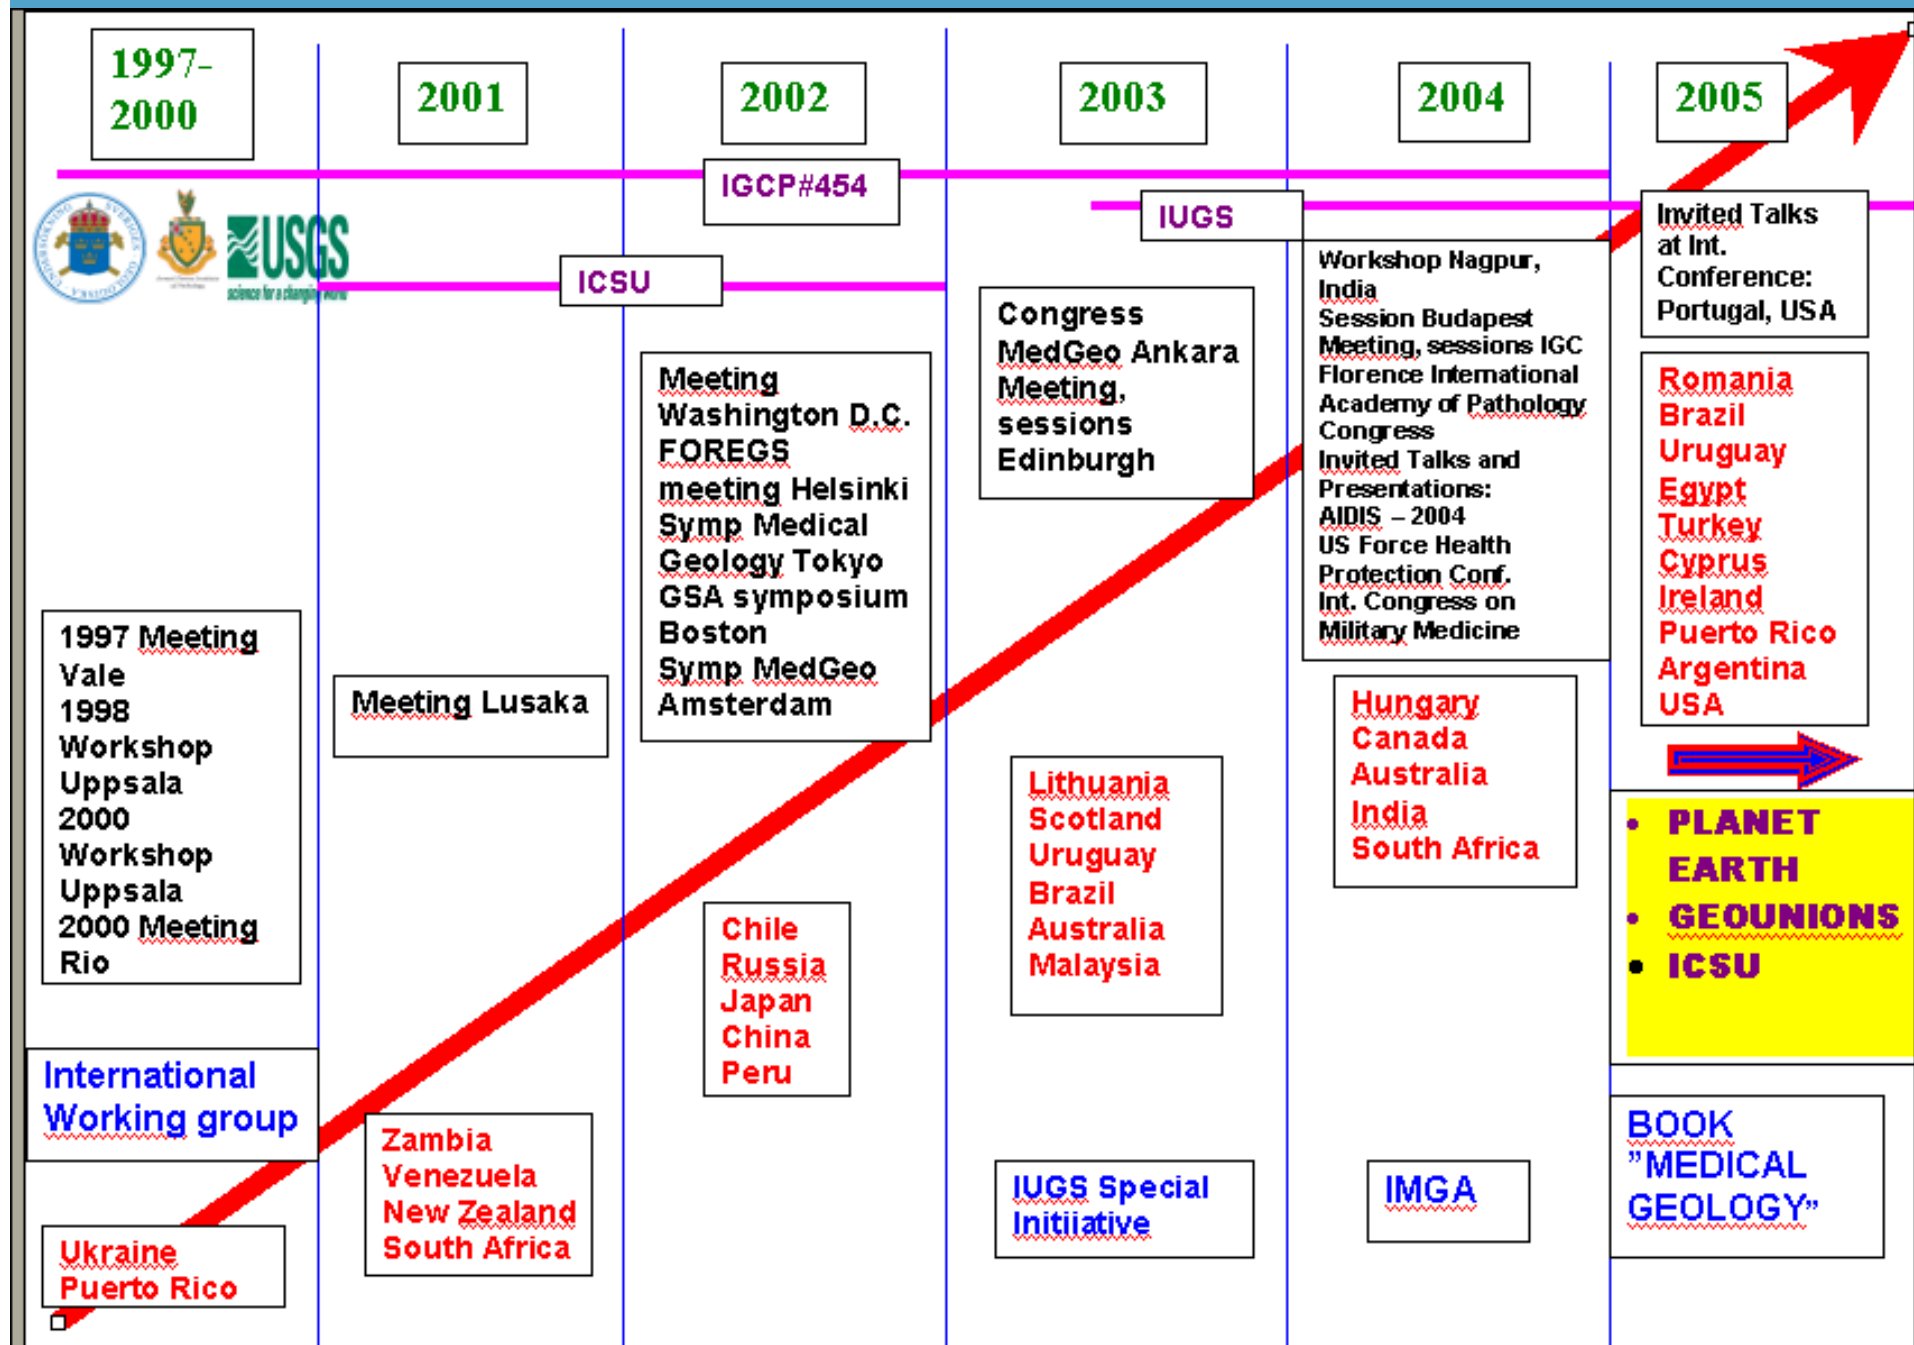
1997-2000

2001

2002

2003

2004

2005

IGCP#454

IUGS

ICSU

USGS
science for a changing world

Invited Talks at Int. Conference: Portugal, USA

Workshop Nagpur, India
Session Budapest
Meeting, sessions IGC
Florence International Academy of Pathology Congress
Invited Talks and Presentations:
AIDIS – 2004
US Force Health Protection Conf.
Int. Congress on Military Medicine

Congress MedGeo Ankara
Meeting, sessions Edinburgh

Meeting Washington D.C.
FOREGS meeting Helsinki
Symp Medical Geology Tokyo
GSA symposium Boston
Symp MedGeo Amsterdam

Romania
Brazil
Uruguay
Egypt
Turkey
Cyprus
Ireland
Puerto Rico
Argentina
USA

1997 Meeting Vale
1998 Workshop Uppsala
2000 Workshop Uppsala
2000 Meeting Rio

Meeting Lusaka

Hungary
Canada
Australia
India
South Africa

Lithuania
Scotland
Uruguay
Brazil
Australia
Malaysia

Chile
Russia
Japan
China
Peru

• PLANET EARTH
• GEOUNIONS
• ICSU

International Working group

Zambia
Venezuela
New Zealand
South Africa

IUGS Special Initiative

IMGA

BOOK "MEDICAL GEOLOGY"

Ukraine
Puerto Rico